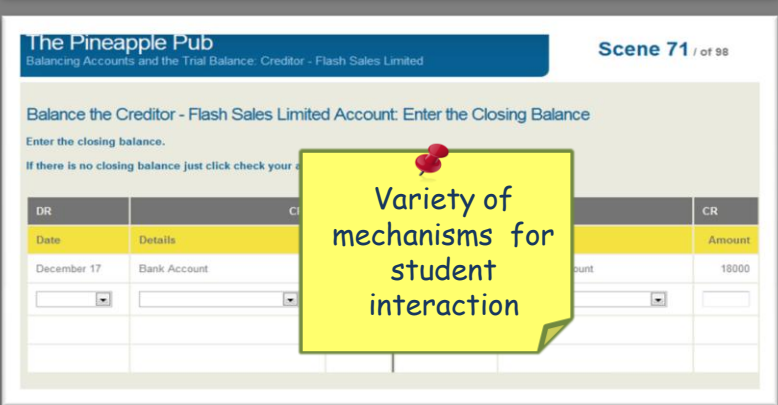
The Pineapple Pub
Balancing Accounts and the Trial Balance: Creditor - Flash Sales Limited

Scene 71 / of 98

Balance the Creditor - Flash Sales Limited Account: Enter the Closing Balance

Enter the closing balance.

If there is no closing balance just click check your a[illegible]

Variety of mechanisms for student interaction

| DR | C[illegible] | | CR |
|---|---|---|---|
| Date | Details | | Amount |
| December 17 | Bank Account | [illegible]ount | 18000 |
| | | | |
| | | | |
| | | | |